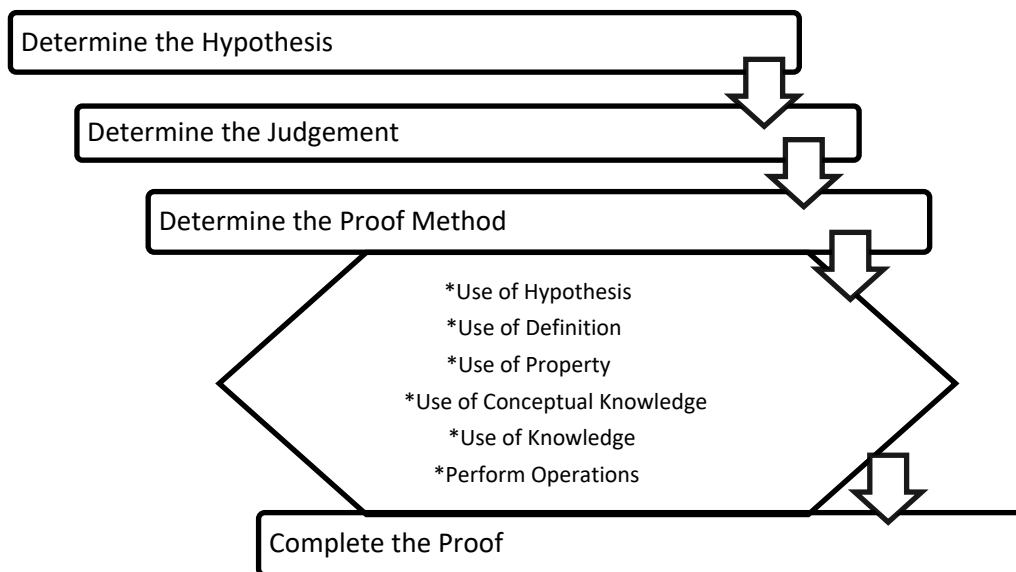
Determine the Hypothesis

Determine the Judgement

Determine the Proof Method

*Use of Hypothesis
*Use of Definition
*Use of Property
*Use of Conceptual Knowledge
*Use of Knowledge
*Perform Operations

Complete the Proof